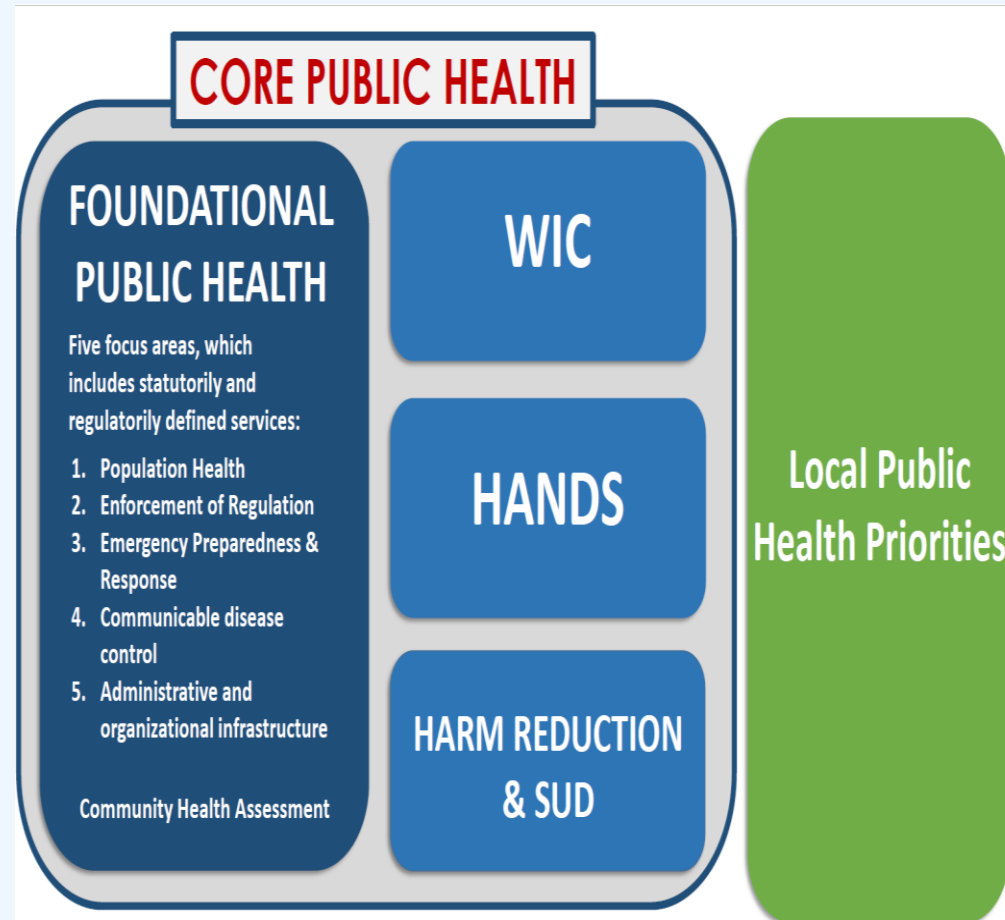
CORE PUBLIC HEALTH

FOUNDATIONAL PUBLIC HEALTH

Five focus areas, which includes statutorily and regulatorily defined services:

1. Population Health
2. Enforcement of Regulation
3. Emergency Preparedness & Response
4. Communicable disease control
5. Administrative and organizational infrastructure

Community Health Assessment

WIC

HANDS

HARM REDUCTION & SUD

Local Public Health Priorities